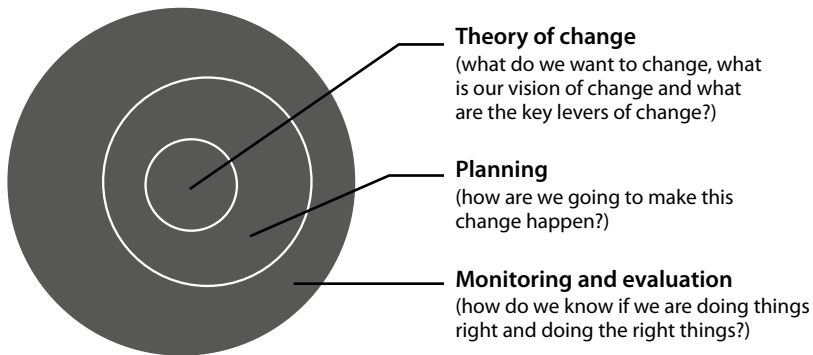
**Theory of change**
(what do we want to change, what is our vision of change and what are the key levers of change?)

**Planning**
(how are we going to make this change happen?)

**Monitoring and evaluation**
(how do we know if we are doing things right and doing the right things?)